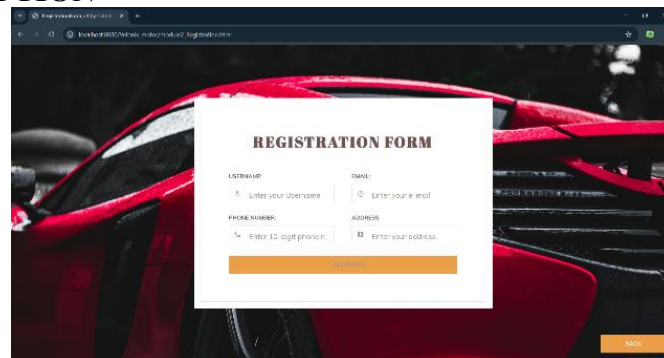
Registration Form | City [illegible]

localhost:8080/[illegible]/Registration.html

REGISTRATION FORM

USERNAME:

Enter your Username

EMAIL:

Enter your email

PHONE NUMBER:

Enter 10 digit phone n

ADDRESS:

Enter your address

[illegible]

BACK